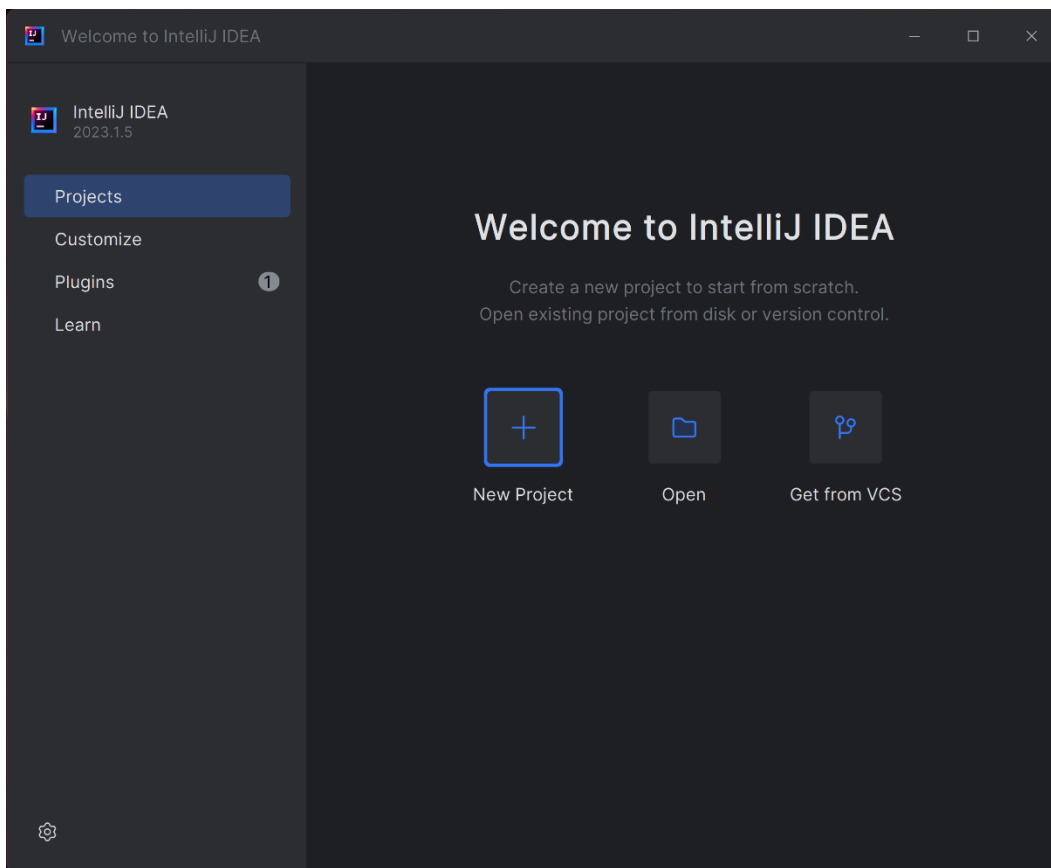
Welcome to IntelliJ IDEA

IntelliJ IDEA
2023.1.5

Projects
Customize
Plugins 1
Learn

Welcome to IntelliJ IDEA

Create a new project to start from scratch.
Open existing project from disk or version control.

New Project
Open
Get from VCS